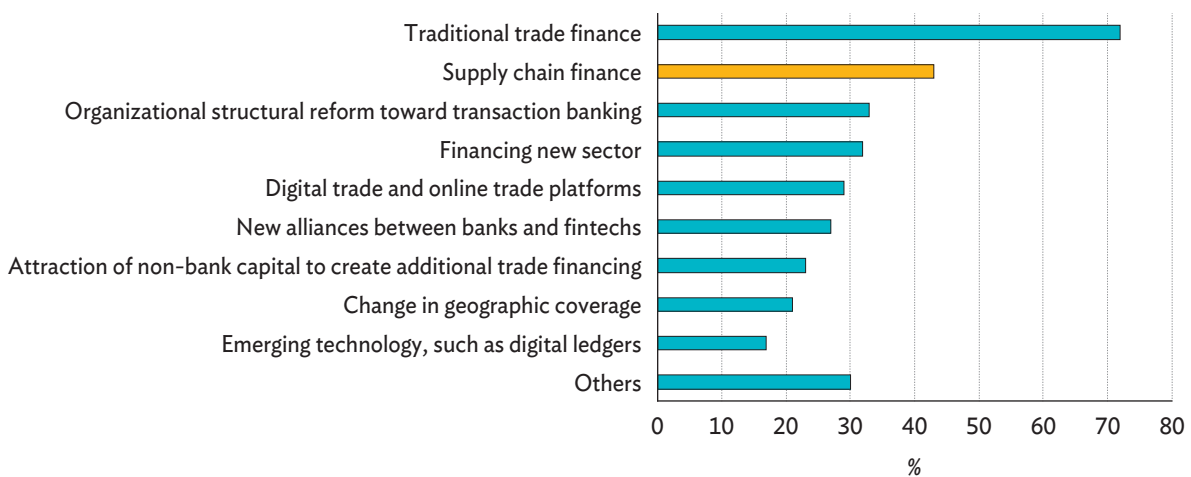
Traditional trade finance
Supply chain finance
Organizational structural reform toward transaction banking
Financing new sector
Digital trade and online trade platforms
New alliances between banks and fintechs
Attraction of non-bank capital to create additional trade financing
Change in geographic coverage
Emerging technology, such as digital ledgers
Others

0 10 20 30 40 50 60 70 80
%